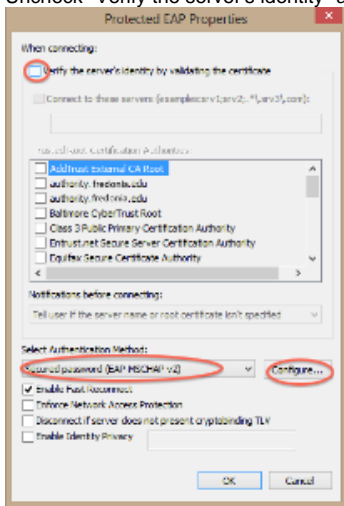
Uncheck "Verify the server's identity b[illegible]

Protected EAP Properties

When connecting:

Verify the server's identity by validating the certificate

Connect to these servers (examples:srv1;srv2;.*\.srv3\.com):

Trusted Root Certification Authorities:

AddTrust External CA Root

authority.fredonia.edu

authority.fredonia.edu

Baltimore CyberTrust Root

Class 3 Public Primary Certification Authority

Entrust.net Secure Server Certification Authority

Equifax Secure Certificate Authority

Notifications before connecting:

Tell user if the server name or root certificate isn't specified

Select Authentication Method:

Secured password (EAP-MSCHAP v2)

Configure...

Enable Fast Reconnect

Enforce Network Access Protection

Disconnect if server does not present cryptobinding TLV

Enable Identity Privacy

OK

Cancel